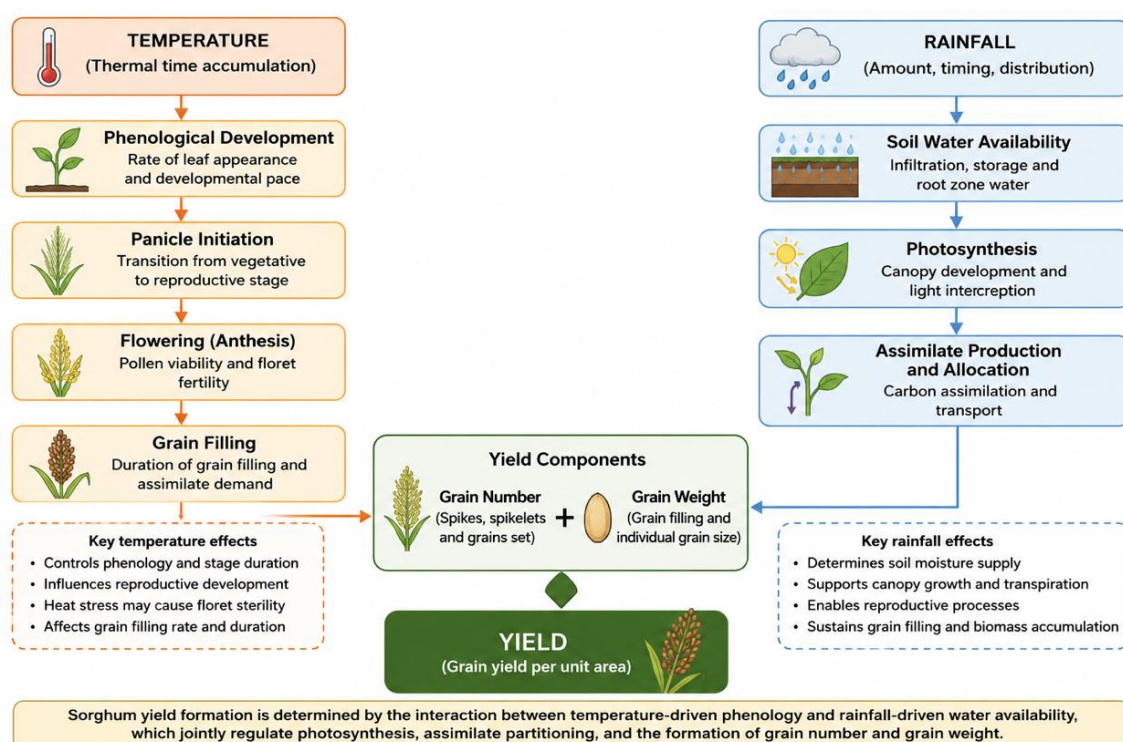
TEMPERATURE
(Thermal time accumulation)

Phenological Development
Rate of leaf appearance and developmental pace

Panicle Initiation
Transition from vegetative to reproductive stage

Flowering (Anthesis)
Pollen viability and floret fertility

Grain Filling
Duration of grain filling and assimilate demand

Key temperature effects
• Controls phenology and stage duration
• Influences reproductive development
• Heat stress may cause floret sterility
• Affects grain filling rate and duration

RAINFALL
(Amount, timing, distribution)

Soil Water Availability
Infiltration, storage and root zone water

Photosynthesis
Canopy development and light interception

Assimilate Production and Allocation
Carbon assimilation and transport

Yield Components
Grain Number
(Spikes, spikelets and grains set)
+
Grain Weight
(Grain filling and individual grain size)

Key rainfall effects
• Determines soil moisture supply
• Supports canopy growth and transpiration
• Enables reproductive processes
• Sustains grain filling and biomass accumulation

YIELD
(Grain yield per unit area)

Sorghum yield formation is determined by the interaction between temperature-driven phenology and rainfall-driven water availability, which jointly regulate photosynthesis, assimilate partitioning, and the formation of grain number and grain weight.